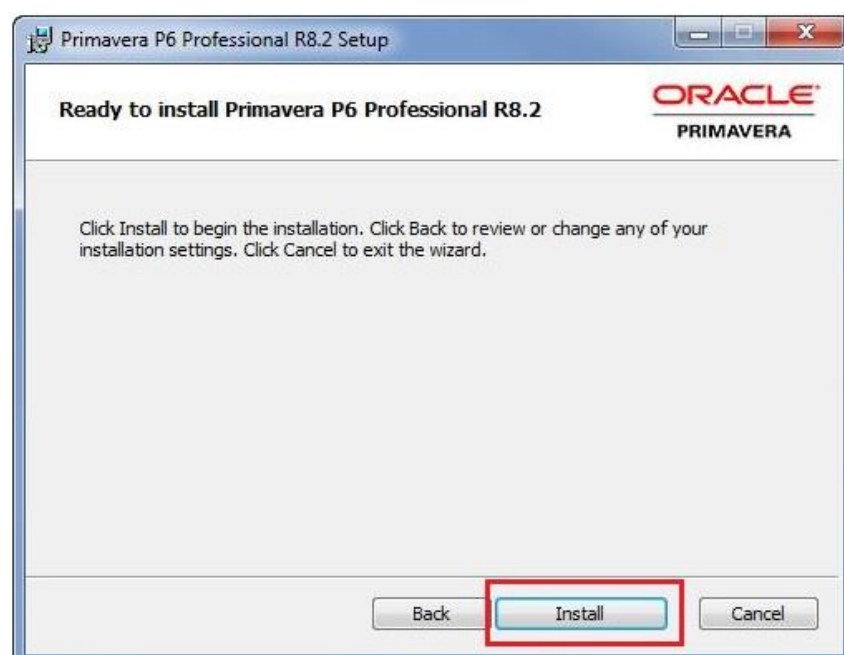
Primavera P6 Professional R8.2 Setup

Ready to install Primavera P6 Professional R8.2

ORACLE
PRIMAVERA

Click Install to begin the installation. Click Back to review or change any of your installation settings. Click Cancel to exit the wizard.

Back
Install
Cancel